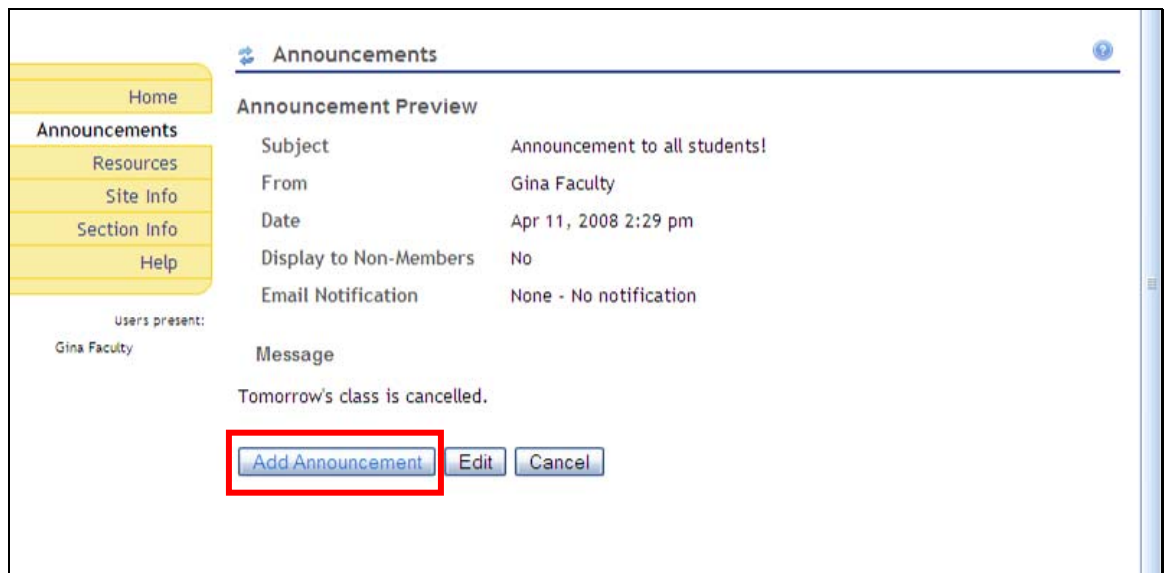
Home
Announcements
Resources
Site Info
Section Info
Help

Users present:
Gina Faculty

Announcements

Announcement Preview

| | |
|---|---|
| Subject | Announcement to all students! |
| From | Gina Faculty |
| Date | Apr 11, 2008 2:29 pm |
| Display to Non-Members | No |
| Email Notification | None - No notification |

Message

Tomorrow's class is cancelled.

Add Announcement Edit Cancel